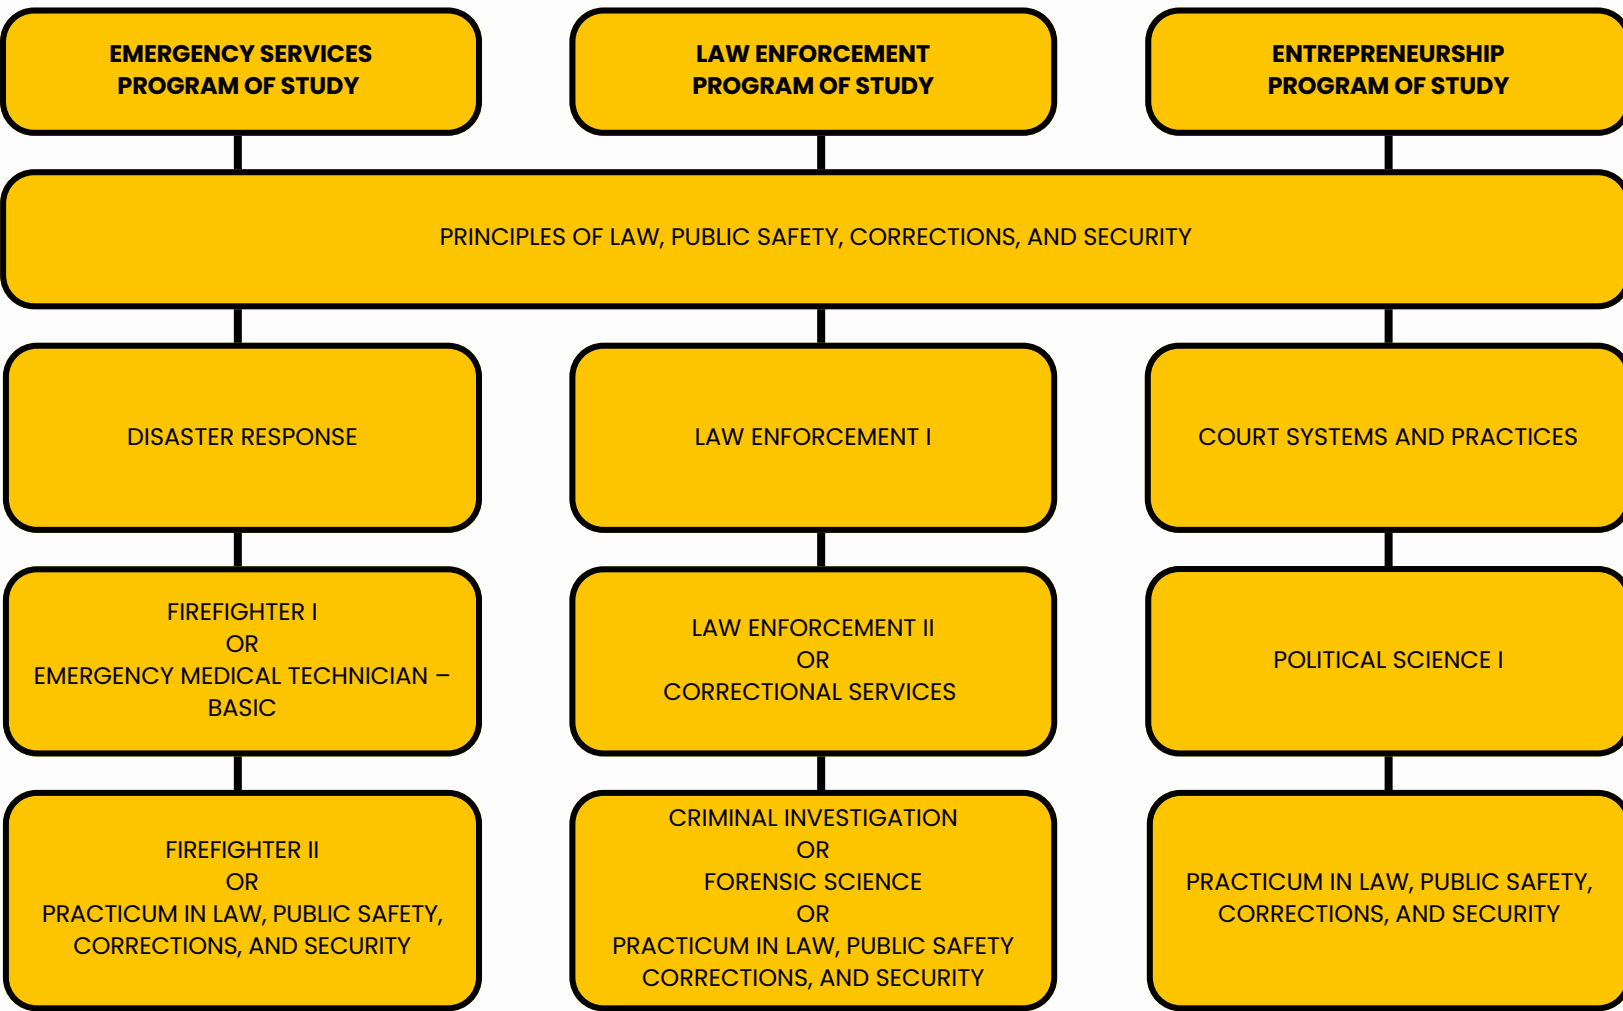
EMERGENCY SERVICES
PROGRAM OF STUDY

LAW ENFORCEMENT
PROGRAM OF STUDY

ENTREPRENEURSHIP
PROGRAM OF STUDY

PRINCIPLES OF LAW, PUBLIC SAFETY, CORRECTIONS, AND SECURITY

DISASTER RESPONSE

LAW ENFORCEMENT I

COURT SYSTEMS AND PRACTICES

FIREFIGHTER I
OR
EMERGENCY MEDICAL TECHNICIAN – BASIC

LAW ENFORCEMENT II
OR
CORRECTIONAL SERVICES

POLITICAL SCIENCE I

FIREFIGHTER II
OR
PRACTICUM IN LAW, PUBLIC SAFETY, CORRECTIONS, AND SECURITY

CRIMINAL INVESTIGATION
OR
FORENSIC SCIENCE
OR
PRACTICUM IN LAW, PUBLIC SAFETY CORRECTIONS, AND SECURITY

PRACTICUM IN LAW, PUBLIC SAFETY, CORRECTIONS, AND SECURITY